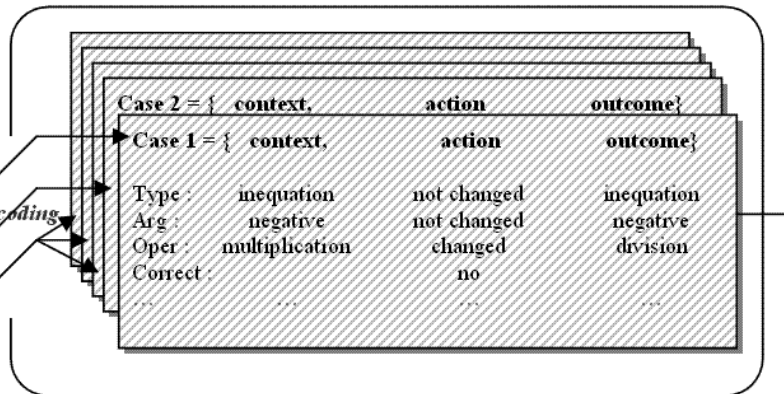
Case 2 = { context, action outcome}

Case 1 = { context, action outcome}

| | context | action | outcome |
|---|---|---|---|
| Type : | inequation | not changed | inequation |
| Arg : | negative | not changed | negative |
| Oper : | multiplication | changed | division |
| Correct : | | no | |
| ... | ... | ... | ... |

coding